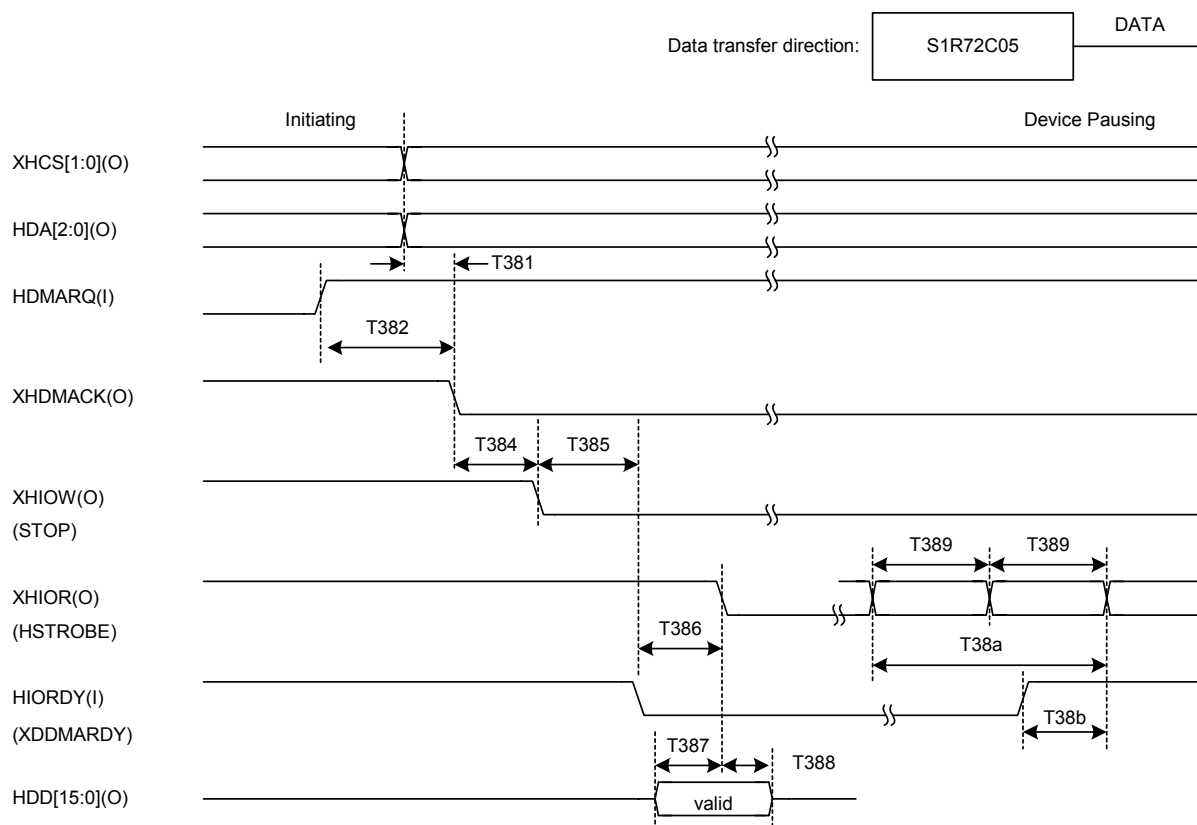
Data transfer direction: S1R72C05 DATA

Initiating

Device Pausing

XHCS[1:0](O)

HDA[2:0](O)

T381

HDMARQ(I)

T382

XHDMACK(O)

T384 T385

XHIOW(O)
(STOP)

T389 T389

XHIOR(O)
(HSTROBE)

T386

T38a

HIORDY(I)
(XDDMARDY)

T38b

T387

T388

HDD[15:0](O)

valid